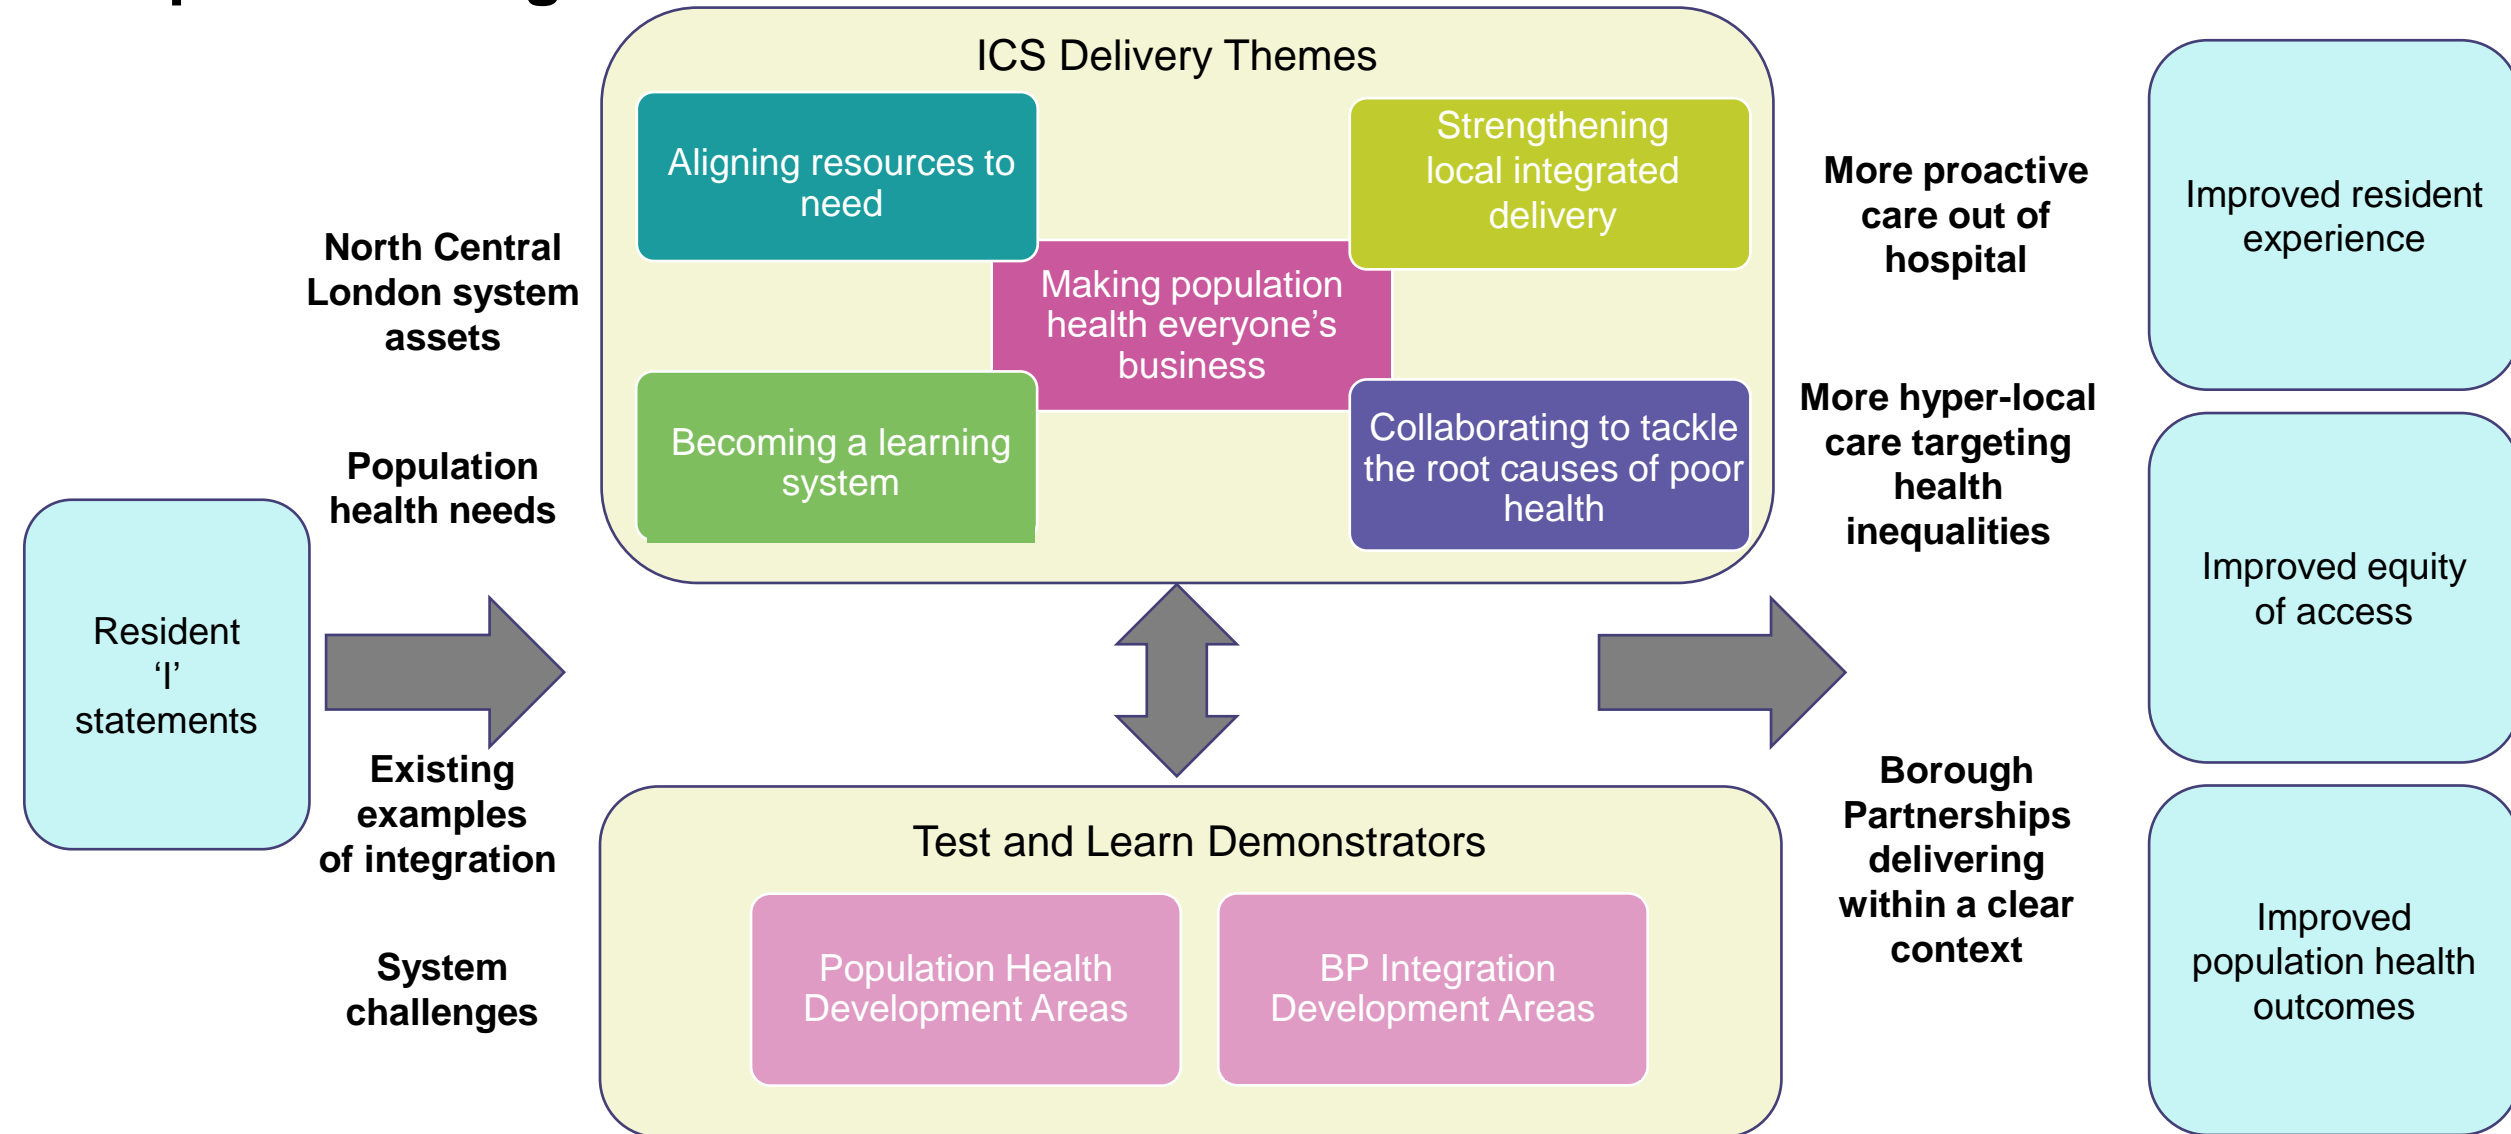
Resident 'I' statements

North Central London system assets

Population health needs

Existing examples of integration

System challenges

ICS Delivery Themes

Aligning resources to need

Strengthening local integrated delivery

Making population health everyone's business

Becoming a learning system

Collaborating to tackle the root causes of poor health

Test and Learn Demonstrators

Population Health Development Areas

BP Integration Development Areas

More proactive care out of hospital

More hyper-local care targeting health inequalities

Borough Partnerships delivering within a clear context

Improved resident experience

Improved equity of access

Improved population health outcomes